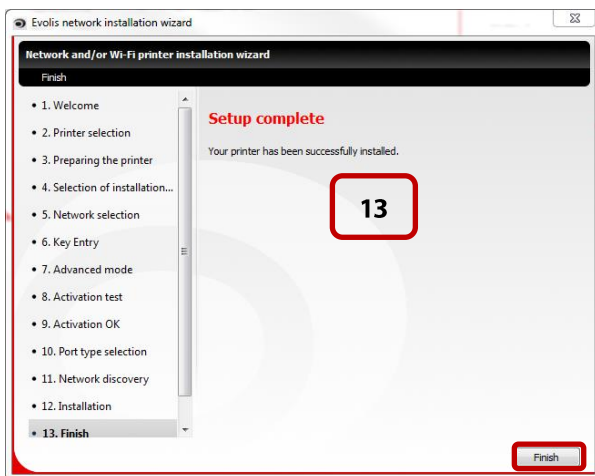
Evolis network installation wizard

Network and/or Wi-Fi printer installation wizard

Finish

• 1. Welcome
• 2. Printer selection
• 3. Preparing the printer
• 4. Selection of installation...
• 5. Network selection
• 6. Key Entry
• 7. Advanced mode
• 8. Activation test
• 9. Activation OK
• 10. Port type selection
• 11. Network discovery
• 12. Installation
• 13. Finish

Setup complete

Your printer has been successfully installed.

13

Finish